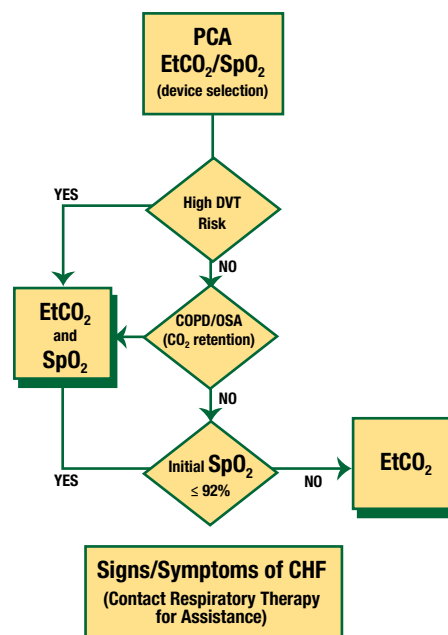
PCA
$EtCO_2/SpO_2$
(device selection)

YES

High DVT Risk

NO

$EtCO_2$ and $SpO_2$

COPD/OSA ($CO_2$ retention)

NO

YES

Initial $SpO_2$ $\leq 92\%$

NO

$EtCO_2$

Signs/Symptoms of CHF
(Contact Respiratory Therapy for Assistance)